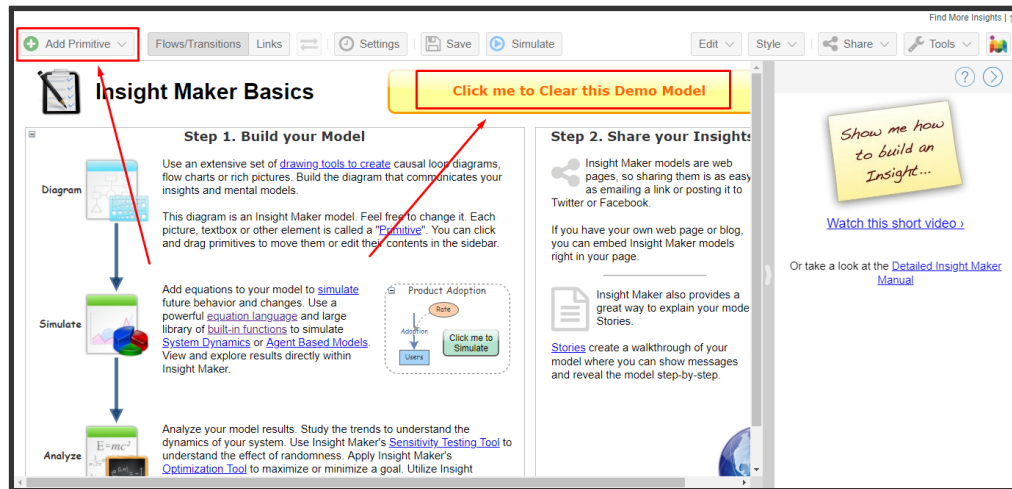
Find More Insights | 1

Add Primitive Flows/Transitions Links Settings Save Simulate Edit Style Share Tools

Insight Maker Basics

Click me to Clear this Demo Model

Step 1. Build your Model

Diagram

Use an extensive set of drawing tools to create causal loop diagrams, flow charts or rich pictures. Build the diagram that communicates your insights and mental models.

This diagram is an Insight Maker model. Feel free to change it. Each picture, textbox or other element is called a "Primitive". You can click and drag primitives to move them or edit their contents in the sidebar.

Simulate

Add equations to your model to simulate future behavior and changes. Use a powerful equation language and large library of built-in functions to simulate System Dynamics or Agent Based Models. View and explore results directly within Insight Maker.

Product Adoption

Rate

Adoption

Users

Click me to Simulate

Analyze

$E=mc^2$

Analyze your model results. Study the trends to understand the dynamics of your system. Use Insight Maker's Sensitivity Testing Tool to understand the effect of randomness. Apply Insight Maker's Optimization Tool to maximize or minimize a goal. Utilize Insight

Step 2. Share your Insights

Insight Maker models are web pages, so sharing them is as easy as emailing a link or posting it to Twitter or Facebook.

If you have your own web page or blog, you can embed Insight Maker models right in your page.

Insight Maker also provides a great way to explain your mode Stories.

Stories create a walkthrough of your model where you can show messages and reveal the model step-by-step.

Show me how to build an Insight...

Watch this short video ›

Or take a look at the Detailed Insight Maker Manual